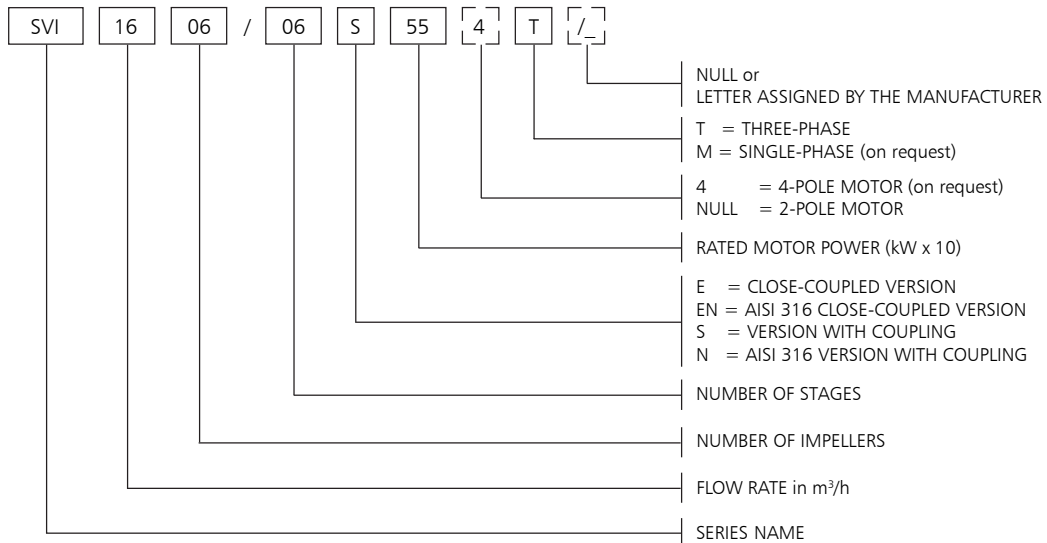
SVI 16 06 / 06 S 55 4 T /_

NULL or
LETTER ASSIGNED BY THE MANUFACTURER

T = THREE-PHASE
M = SINGLE-PHASE (on request)

4 = 4-POLE MOTOR (on request)
NULL = 2-POLE MOTOR

RATED MOTOR POWER (kW x 10)

E = CLOSE-COUPLED VERSION
EN = AISI 316 CLOSE-COUPLED VERSION
S = VERSION WITH COUPLING
N = AISI 316 VERSION WITH COUPLING

NUMBER OF STAGES

NUMBER OF IMPELLERS

FLOW RATE in $m^3/h$

SERIES NAME